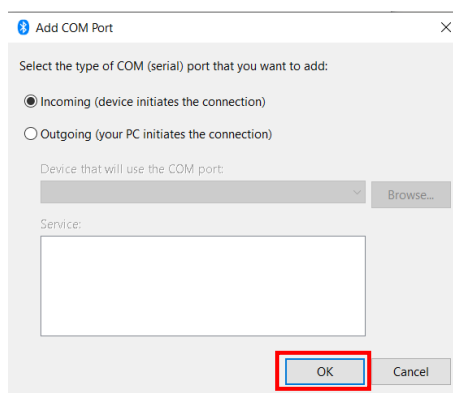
Add COM Port

Select the type of COM (serial) port that you want to add:

Incoming (device initiates the connection)

Outgoing (your PC initiates the connection)

Device that will use the COM port:

Browse...

Service:

OK

Cancel